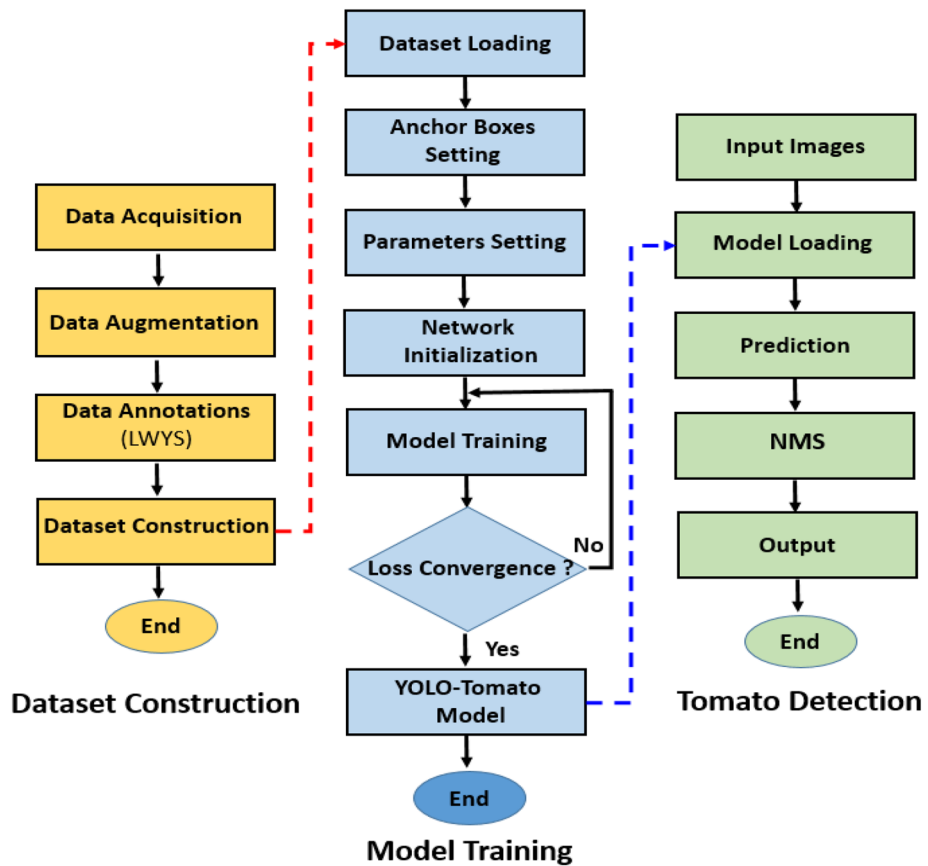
Data Acquisition

Data Augmentation

Data Annotations (LWYS)

Dataset Construction

End

Dataset Construction

Dataset Loading

Anchor Boxes Setting

Parameters Setting

Network Initialization

Model Training

Loss Convergence ?

No

Yes

YOLO-Tomato Model

End

Model Training

Input Images

Model Loading

Prediction

NMS

Output

End

Tomato Detection